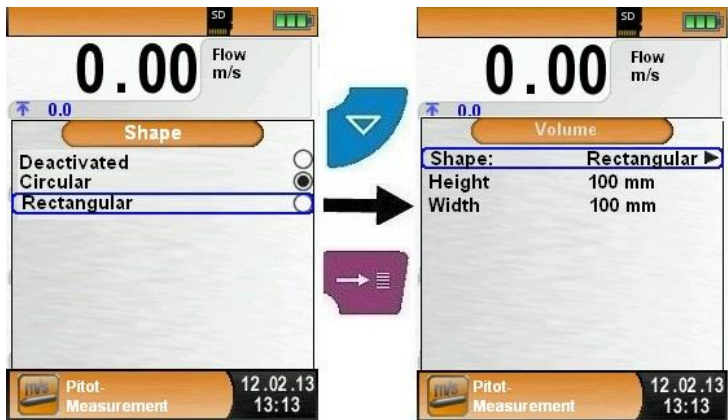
SD

0.00 Flow m/s

0.0

Shape

Deactivated
Circular
Rectangular

m/s Pitot-Measurement 12.02.13 13:13

SD

0.00 Flow m/s

0.0

Volume

| Shape: | Rectangular ▶ |
|---|---|
| Height | 100 mm |
| Width | 100 mm |

m/s Pitot-Measurement 12.02.13 13:13